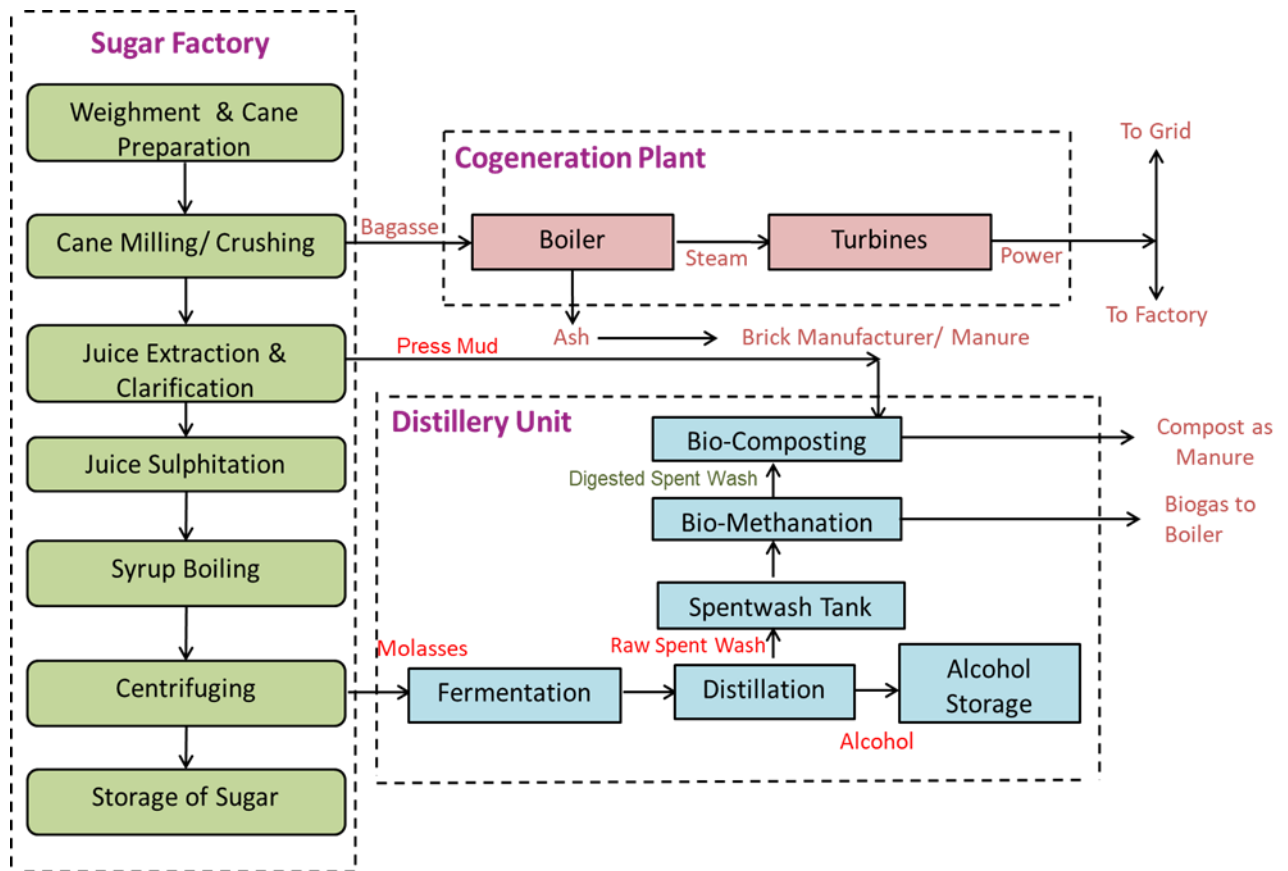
Sugar Factory

Weighment & Cane Preparation

Cane Milling/ Crushing

Juice Extraction & Clarification

Juice Sulphitation

Syrup Boiling

Centrifuging

Storage of Sugar

Cogeneration Plant

Bagasse

Boiler

Steam

Turbines

Power

To Grid

To Factory

Ash

Brick Manufacturer/ Manure

Press Mud

Distillery Unit

Bio-Composting

Compost as Manure

Digested Spent Wash

Bio-Methanation

Biogas to Boiler

Spentwash Tank

Raw Spent Wash

Molasses

Fermentation

Distillation

Alcohol Storage

Alcohol